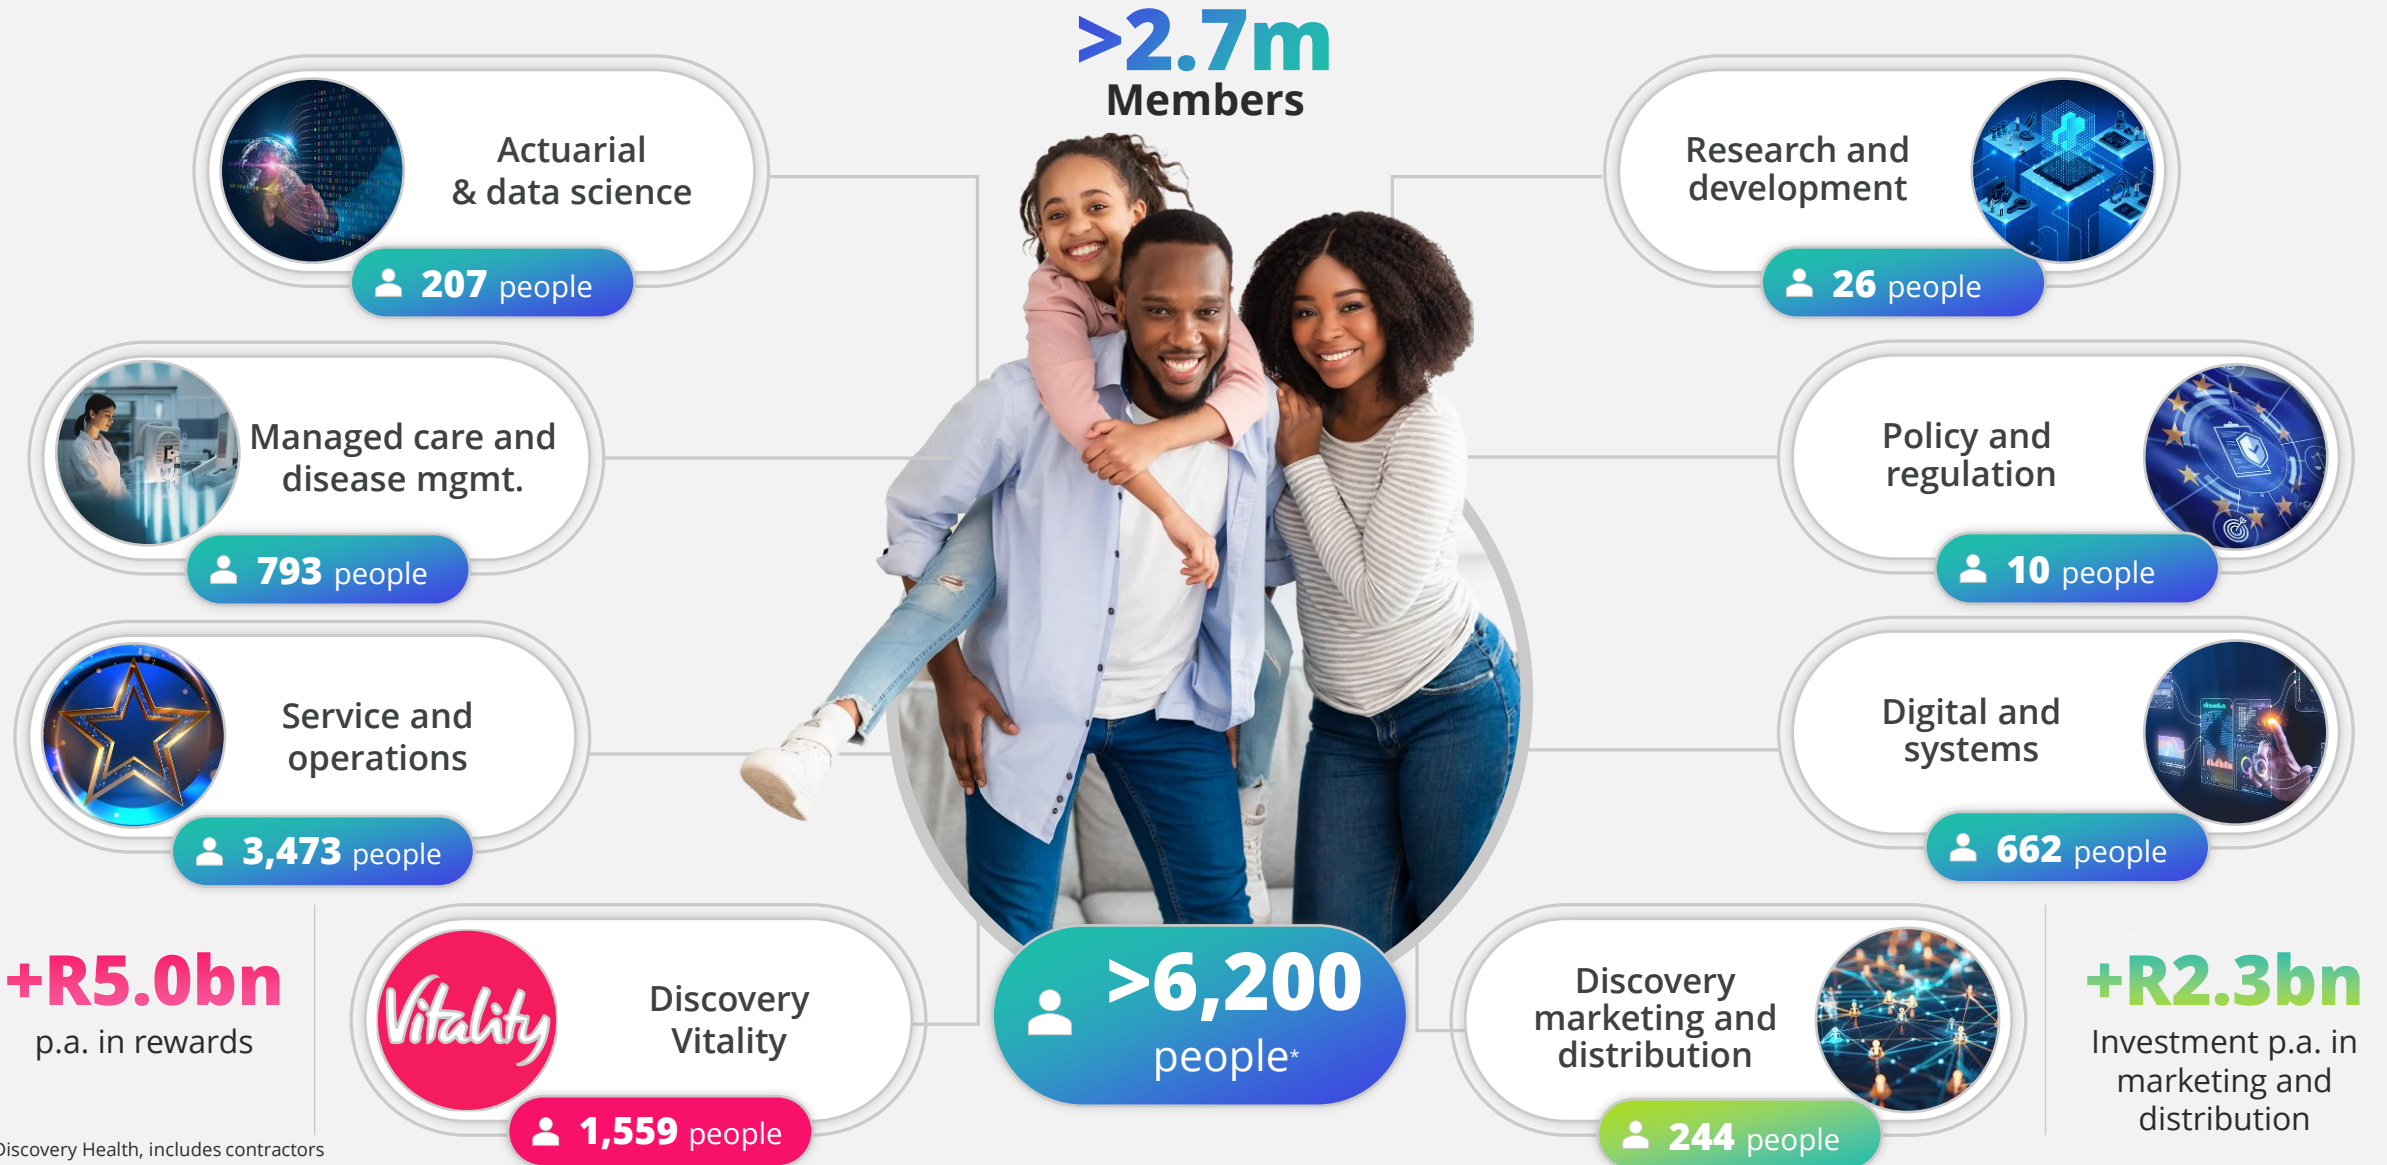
>2.7m
Members

Actuarial & data science
207 people

Managed care and disease mgmt.
793 people

Service and operations
3,473 people

+R5.0bn
p.a. in rewards

Vitality

Discovery Vitality
1,559 people

Research and development
26 people

Policy and regulation
10 people

Digital and systems
662 people

>6,200 people*

Discovery marketing and distribution
244 people

+R2.3bn
Investment p.a. in marketing and distribution

iscovery Health, includes contractors